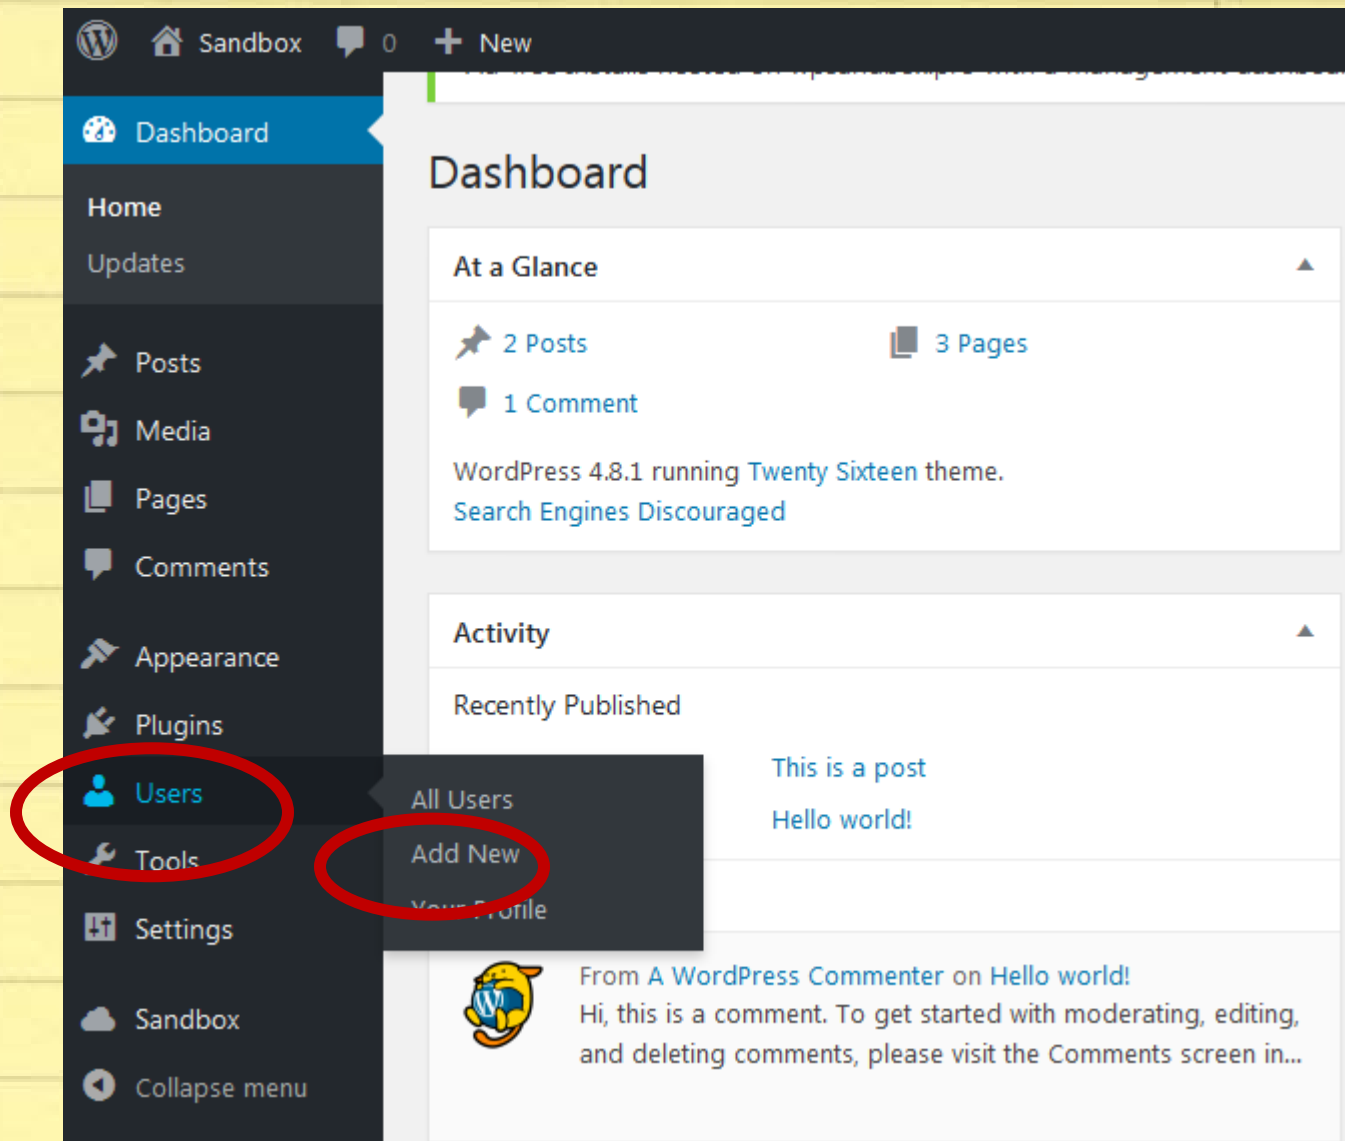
Sandbox 0 New

Dashboard

Home

Updates

Posts

Media

Pages

Comments

Appearance

Plugins

Users

Tools

Settings

Sandbox

Collapse menu

All Users

Add New

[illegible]rofile

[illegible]

Dashboard

At a Glance

2 Posts

3 Pages

1 Comment

WordPress 4.8.1 running Twenty Sixteen theme.

Search Engines Discouraged

Activity

Recently Published

This is a post

Hello world!

From A WordPress Commenter on Hello world!

Hi, this is a comment. To get started with moderating, editing, and deleting comments, please visit the Comments screen in...